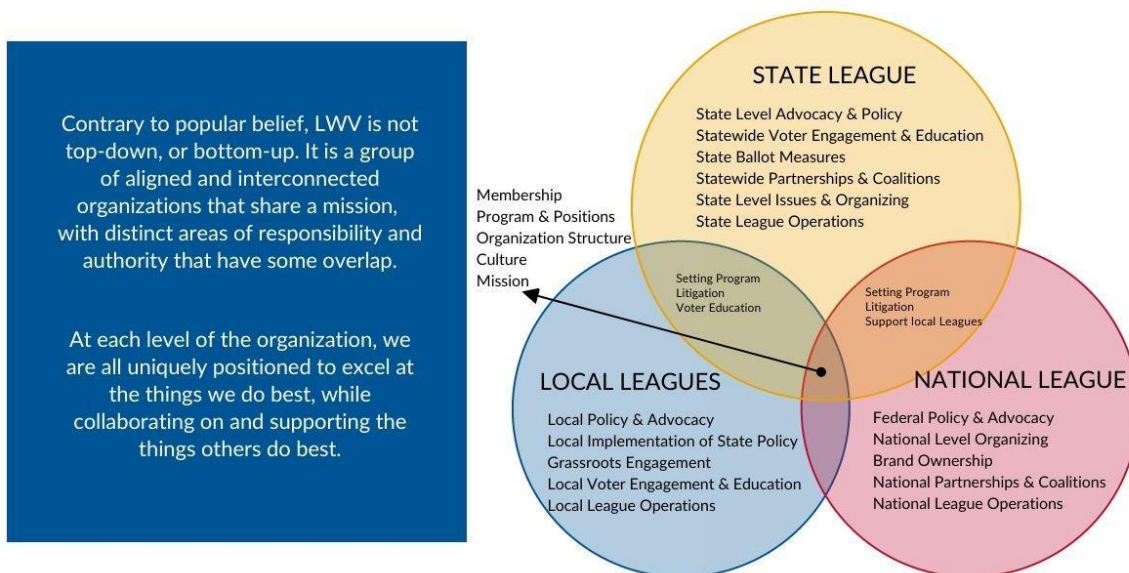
Contrary to popular belief, LWV is not top-down, or bottom-up. It is a group of aligned and interconnected organizations that share a mission, with distinct areas of responsibility and authority that have some overlap.

At each level of the organization, we are all uniquely positioned to excel at the things we do best, while collaborating on and supporting the things others do best.

STATE LEAGUE

State Level Advocacy & Policy
Statewide Voter Engagement & Education
State Ballot Measures
Statewide Partnerships & Coalitions
State Level Issues & Organizing
State League Operations

Membership
Program & Positions
Organization Structure
Culture
Mission

Setting Program
Litigation
Voter Education

Setting Program
Litigation
Support local Leagues

LOCAL LEAGUES

Local Policy & Advocacy
Local Implementation of State Policy
Grassroots Engagement
Local Voter Engagement & Education
Local League Operations

NATIONAL LEAGUE

Federal Policy & Advocacy
National Level Organizing
Brand Ownership
National Partnerships & Coalitions
National League Operations